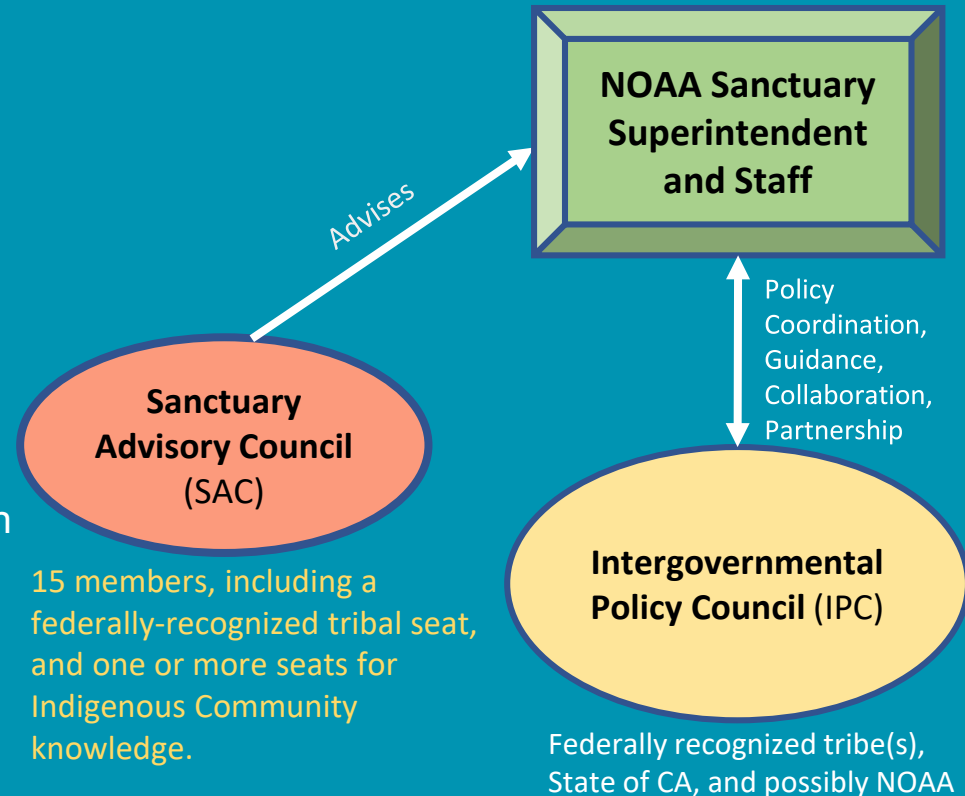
NOAA Sanctuary Superintendent and Staff

Advises

Policy Coordination, Guidance, Collaboration, Partnership

Sanctuary Advisory Council (SAC)

n

15 members, including a federally-recognized tribal seat, and one or more seats for Indigenous Community knowledge.

Intergovernmental Policy Council (IPC)

Federally recognized tribe(s), State of CA, and possibly NOAA